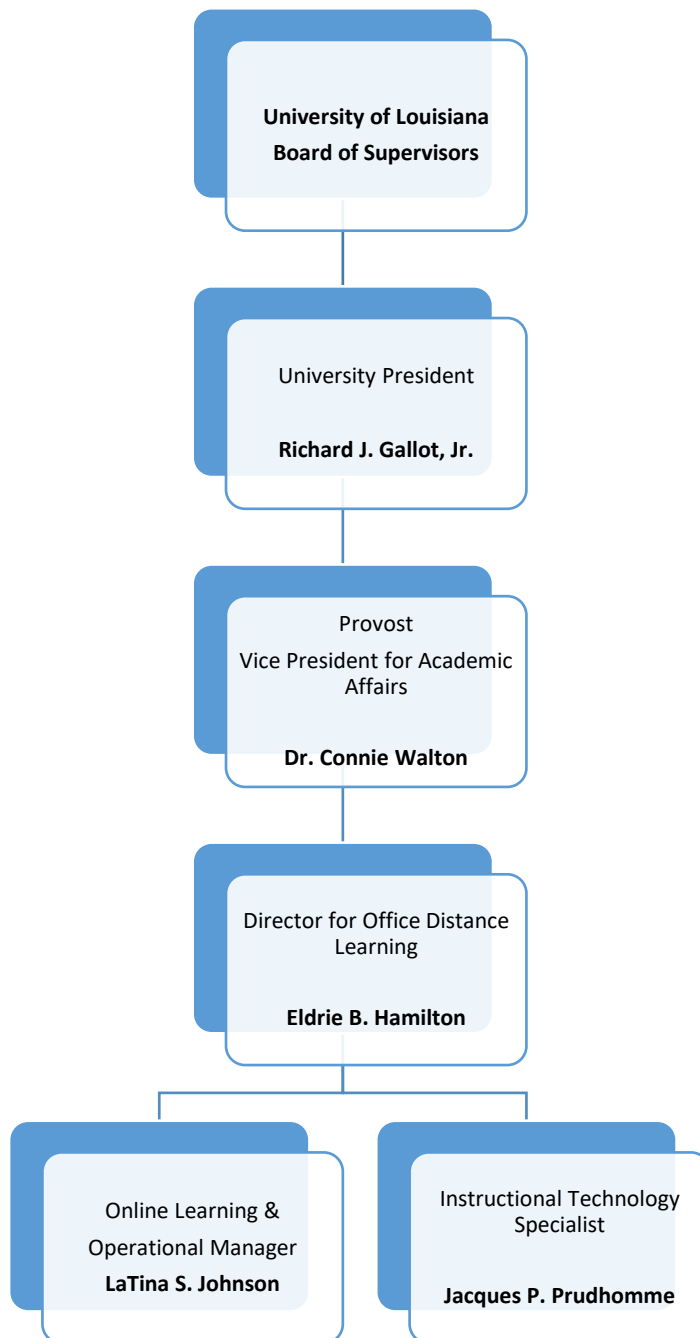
University of Louisiana
Board of Supervisors

University President
Richard J. Gallot, Jr.

Provost
Vice President for Academic Affairs
Dr. Connie Walton

Director for Office Distance Learning
Eldrie B. Hamilton

Online Learning & Operational Manager
LaTina S. Johnson

Instructional Technology Specialist
Jacques P. Prudhomme